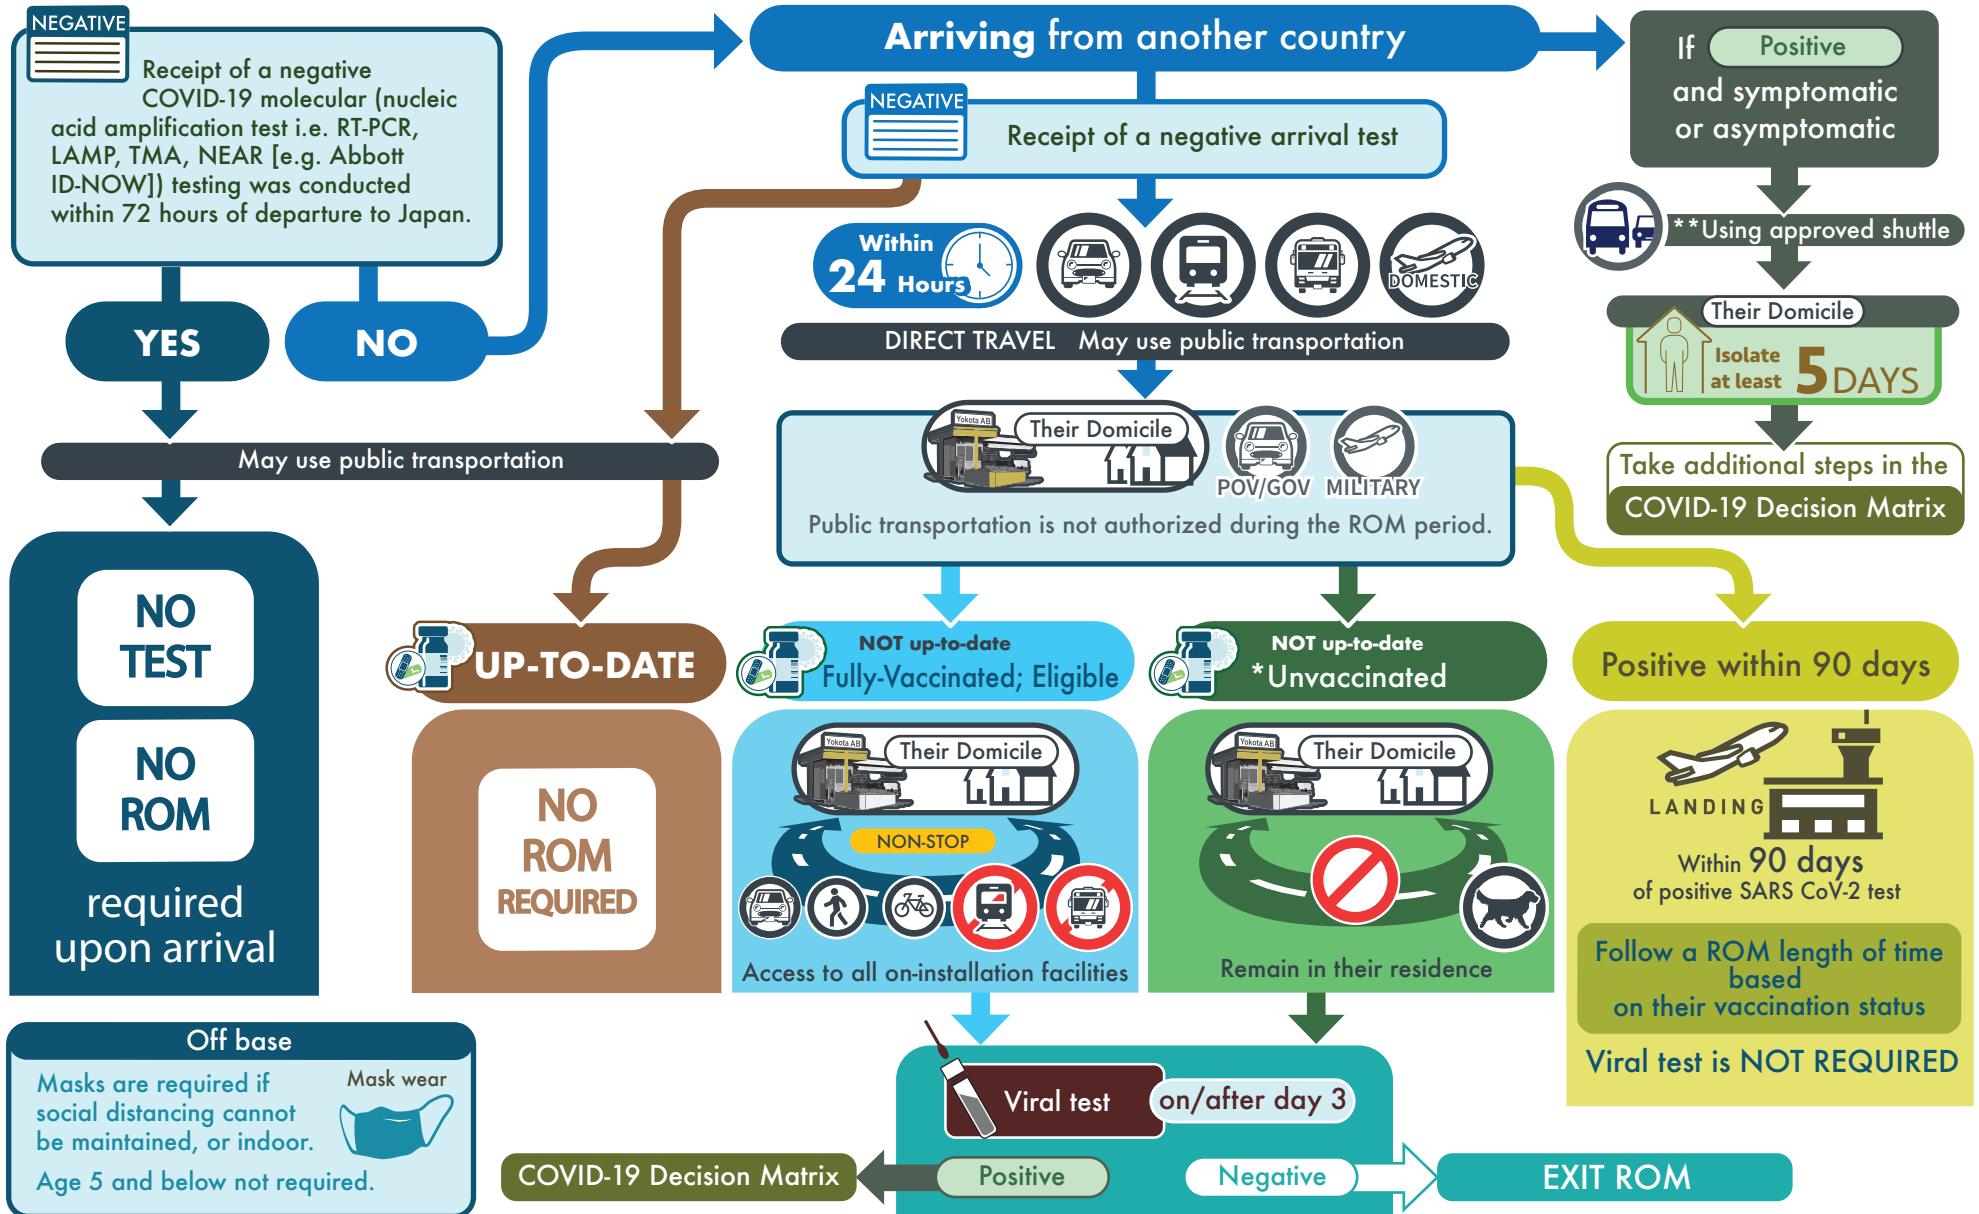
NEGATIVE
Receipt of a negative COVID-19 molecular (nucleic acid amplification test i.e. RT-PCR, LAMP, TMA, NEAR [e.g. Abbott ID-NOW]) testing was conducted within 72 hours of departure to Japan.

YES

NO

May use public transportation

NO TEST

NO ROM

required upon arrival

Arriving from another country

NEGATIVE
Receipt of a negative arrival test

Within 24 Hours

DOMESTIC

DIRECT TRAVEL May use public transportation

Yokota AB
Their Domicile

POV/GOV MILITARY

Public transportation is not authorized during the ROM period.

If Positive and symptomatic or asymptomatic

**Using approved shuttle

Their Domicile
Isolate at least 5 DAYS

Take additional steps in the COVID-19 Decision Matrix

UP-TO-DATE

NO ROM REQUIRED

NOT up-to-date
Fully-Vaccinated; Eligible

Yokota AB
Their Domicile

NON-STOP

Access to all on-installation facilities

NOT up-to-date
*Unvaccinated

Yokota AB
Their Domicile

Remain in their residence

Positive within 90 days

LANDING
Within 90 days of positive SARS CoV-2 test

Follow a ROM length of time based on their vaccination status

Viral test is NOT REQUIRED

Off base
Masks are required if social distancing cannot be maintained, or indoor.
Mask wear
Age 5 and below not required.

Viral test on/after day 3

COVID-19 Decision Matrix

Positive

Negative

EXIT ROM